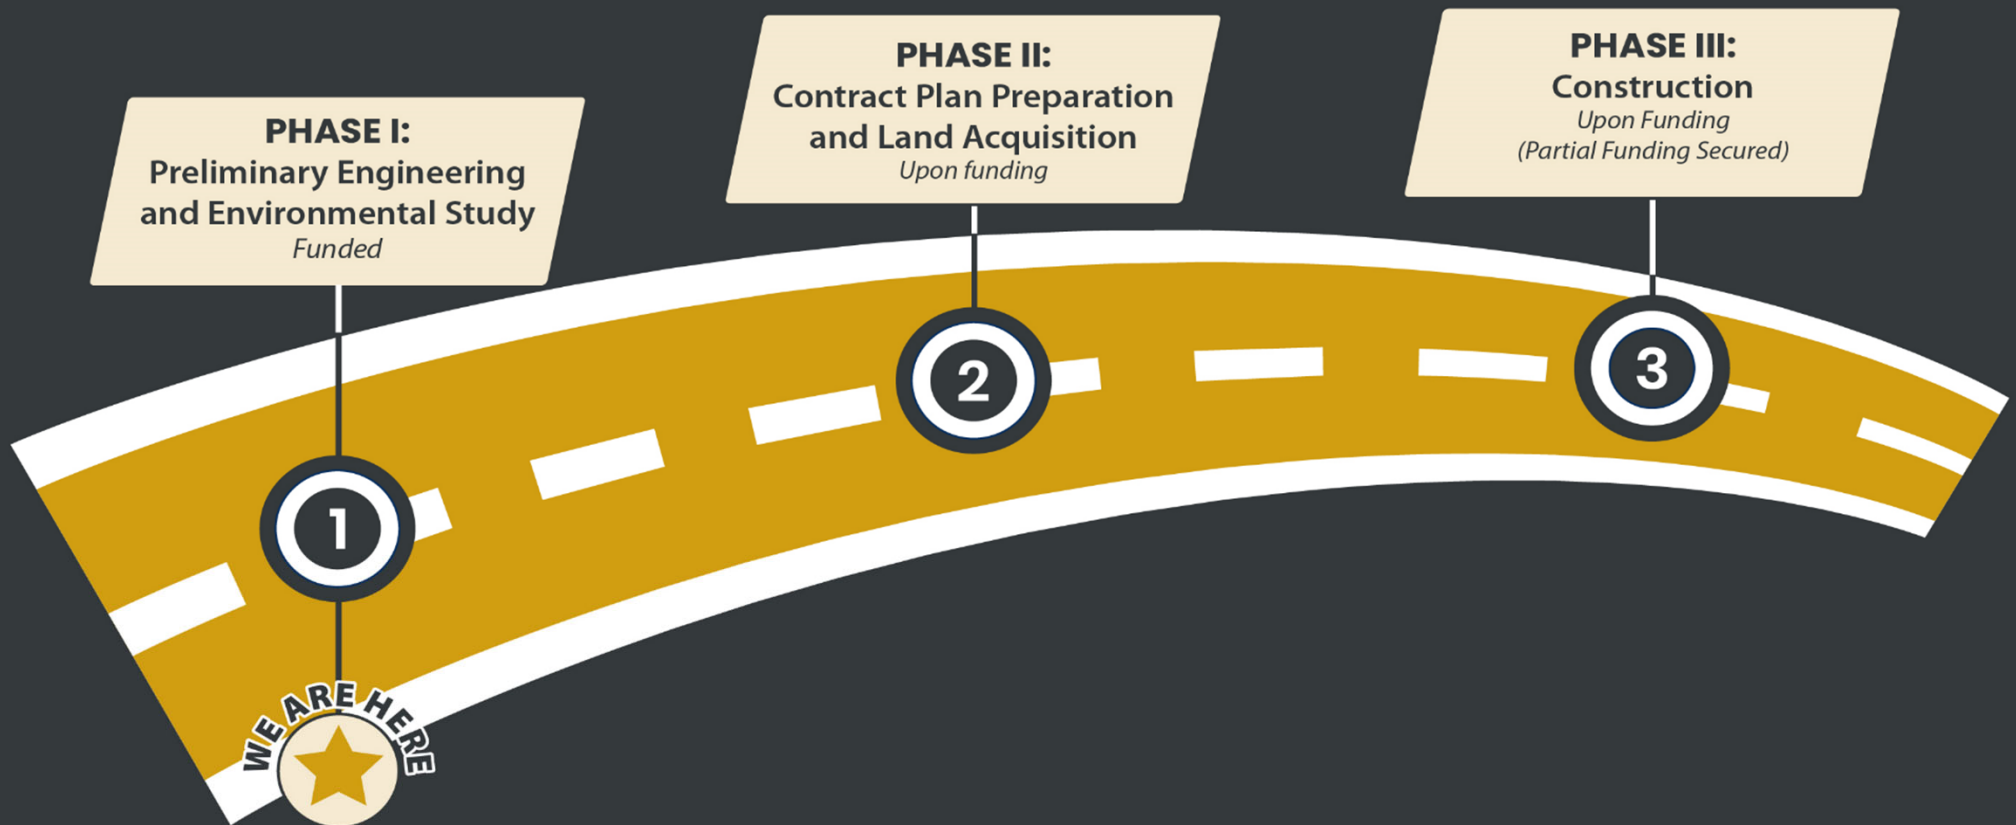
PHASE I:
Preliminary Engineering and Environmental Study
Funded

PHASE II:
Contract Plan Preparation and Land Acquisition
Upon funding

PHASE III:
Construction
Upon Funding
(Partial Funding Secured)

1

2

3

WE ARE HERE